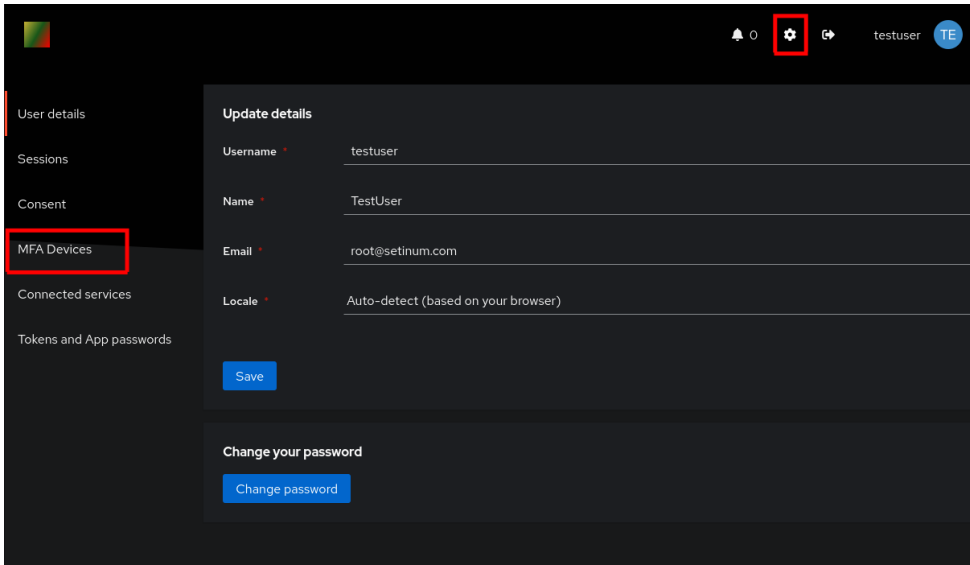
0 testuser TE

User details

Sessions

Consent

MFA Devices

Connected services

Tokens and App passwords

Update details

Username * testuser

Name * TestUser

Email * root@setinum.com

Locale * Auto-detect (based on your browser)

Save

Change your password

Change password